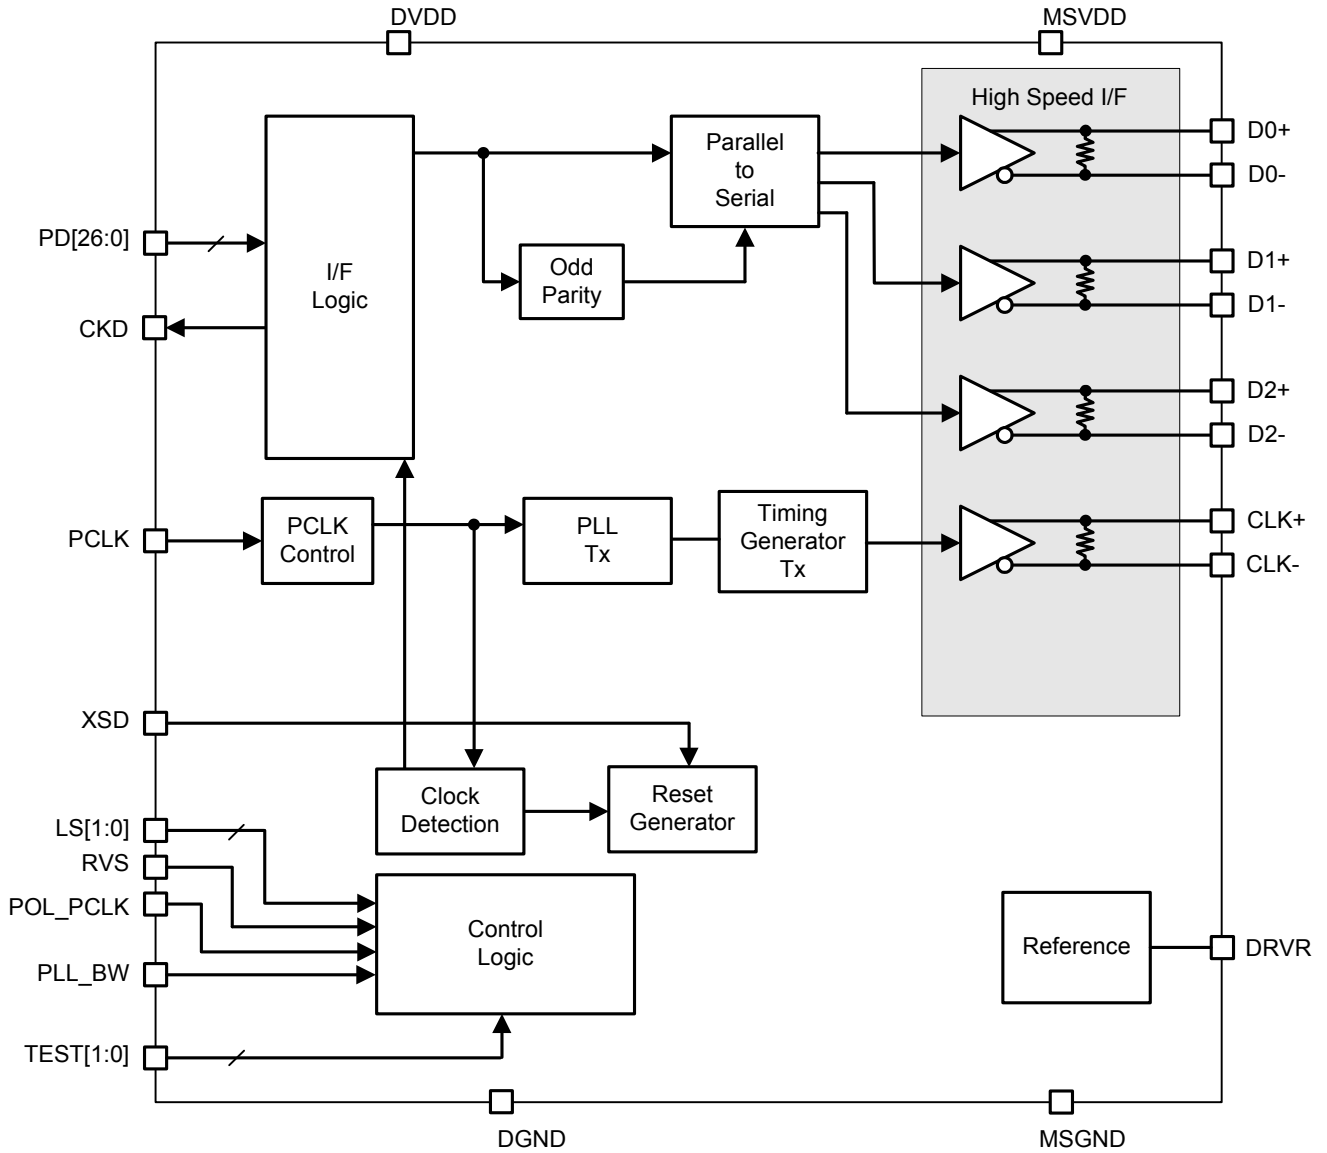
DVDD
MSVDD
High Speed I/F
Parallel
to
Serial
D0+
D0-
PD[26:0]
I/F
Logic
Odd
Parity
D1+
D1-
CKD
D2+
D2-
PCLK
PCLK
Control
PLL
Tx
Timing
Generator
Tx
CLK+
CLK-
XSD
Clock
Detection
Reset
Generator
LS[1:0]
RVS
POL_PCLK
Control
Logic
Reference
DRVR
PLL_BW
TEST[1:0]
DGND
MSGND